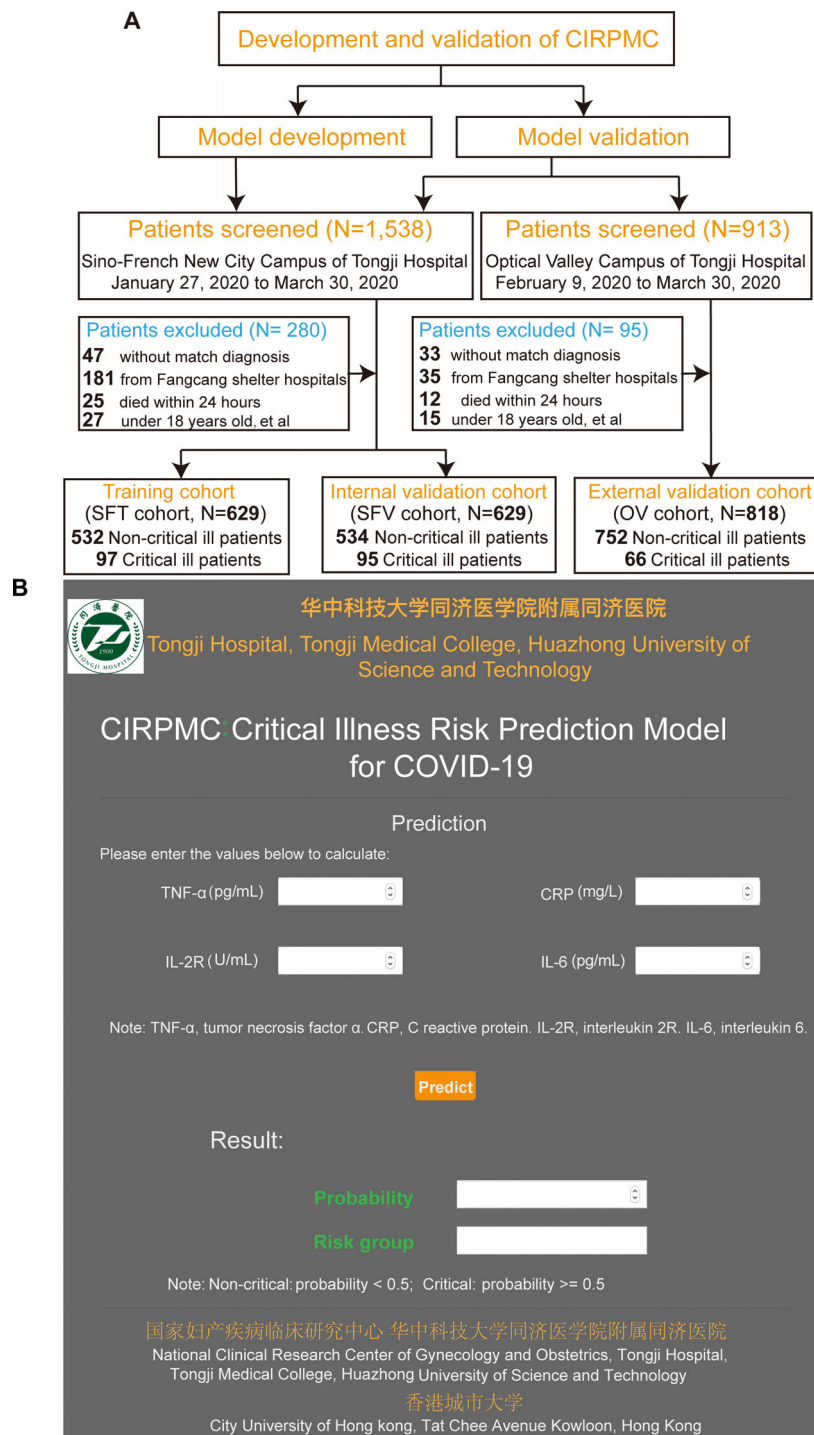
A

Development and validation of CIRPMC

Model development

Model validation

Patients screened (N=1,538)
Sino-French New City Campus of Tongji Hospital
January 27, 2020 to March 30, 2020

Patients screened (N=913)
Optical Valley Campus of Tongji Hospital
February 9, 2020 to March 30, 2020

Patients excluded (N= 280)
47 without match diagnosis
181 from Fangcang shelter hospitals
25 died within 24 hours
27 under 18 years old, et al

Patients excluded (N= 95)
33 without match diagnosis
35 from Fangcang shelter hospitals
12 died within 24 hours
15 under 18 years old, et al

Training cohort
(SFT cohort, N=629)
532 Non-critical ill patients
97 Critical ill patients

Internal validation cohort
(SFV cohort, N=629)
534 Non-critical ill patients
95 Critical ill patients

External validation cohort
(OV cohort, N=818)
752 Non-critical ill patients
66 Critical ill patients

B

同济医学
1900
TONGJI HOSPITAL

华中科技大学同济医学院附属同济医院
Tongji Hospital, Tongji Medical College, Huazhong University of Science and Technology

CIRPMC: Critical Illness Risk Prediction Model for COVID-19

Prediction

Please enter the values below to calculate:

TNF-α (pg/mL)

CRP (mg/L)

IL-2R (U/mL)

IL-6 (pg/mL)

Note: TNF-α, tumor necrosis factor α. CRP, C reactive protein. IL-2R, interleukin 2R. IL-6, interleukin 6.

Predict

Result:

Probability

Risk group

Note: Non-critical: probability < 0.5; Critical: probability >= 0.5

国家妇产疾病临床研究中心 华中科技大学同济医学院附属同济医院
National Clinical Research Center of Gynecology and Obstetrics, Tongji Hospital, Tongji Medical College, Huazhong University of Science and Technology
香港城市大学
City University of Hong kong, Tat Chee Avenue Kowloon, Hong Kong